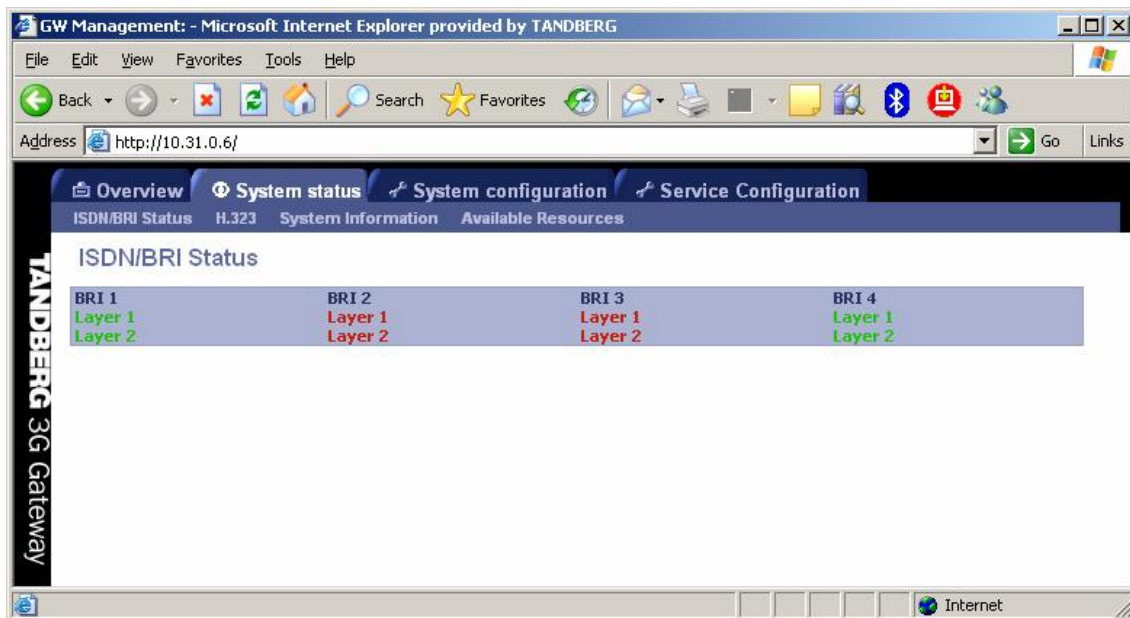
GW Management: - Microsoft Internet Explorer provided by TANDBERG

File Edit View Favorites Tools Help

Back Search Favorites

Address http://10.31.0.6/ Go Links

Overview System status System configuration Service Configuration

ISDN/BRI Status H.323 System Information Available Resources

TANDBERG 3G Gateway

ISDN/BRI Status

| BRI 1 | BRI 2 | BRI 3 | BRI 4 |
|---|---|---|---|
| Layer 1 | Layer 1 | Layer 1 | Layer 1 |
| Layer 2 | Layer 2 | Layer 2 | Layer 2 |

Internet